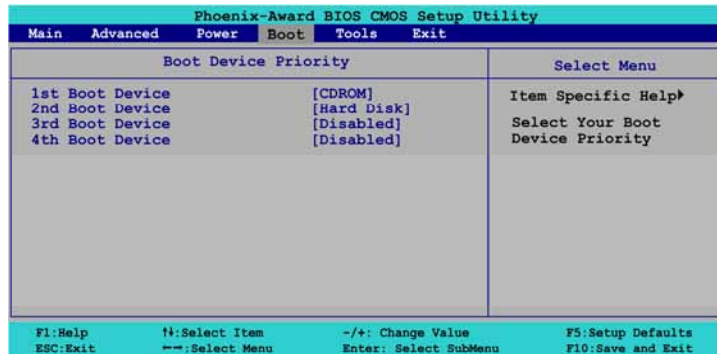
Phoenix-Award BIOS CMOS Setup Utility

Main Advanced Power Boot Tools Exit

Boot Device Priority

Select Menu

| | |
|---|---|
| 1st Boot Device | [CDROM] |
| 2nd Boot Device | [Hard Disk] |
| 3rd Boot Device | [Disabled] |
| 4th Boot Device | [Disabled] |

Item Specific Help▸

Select Your Boot Device Priority

F1:Help ↑↓:Select Item -/+: Change Value F5:Setup Defaults
ESC:Exit ←→:Select Menu Enter: Select SubMenu F10:Save and Exit